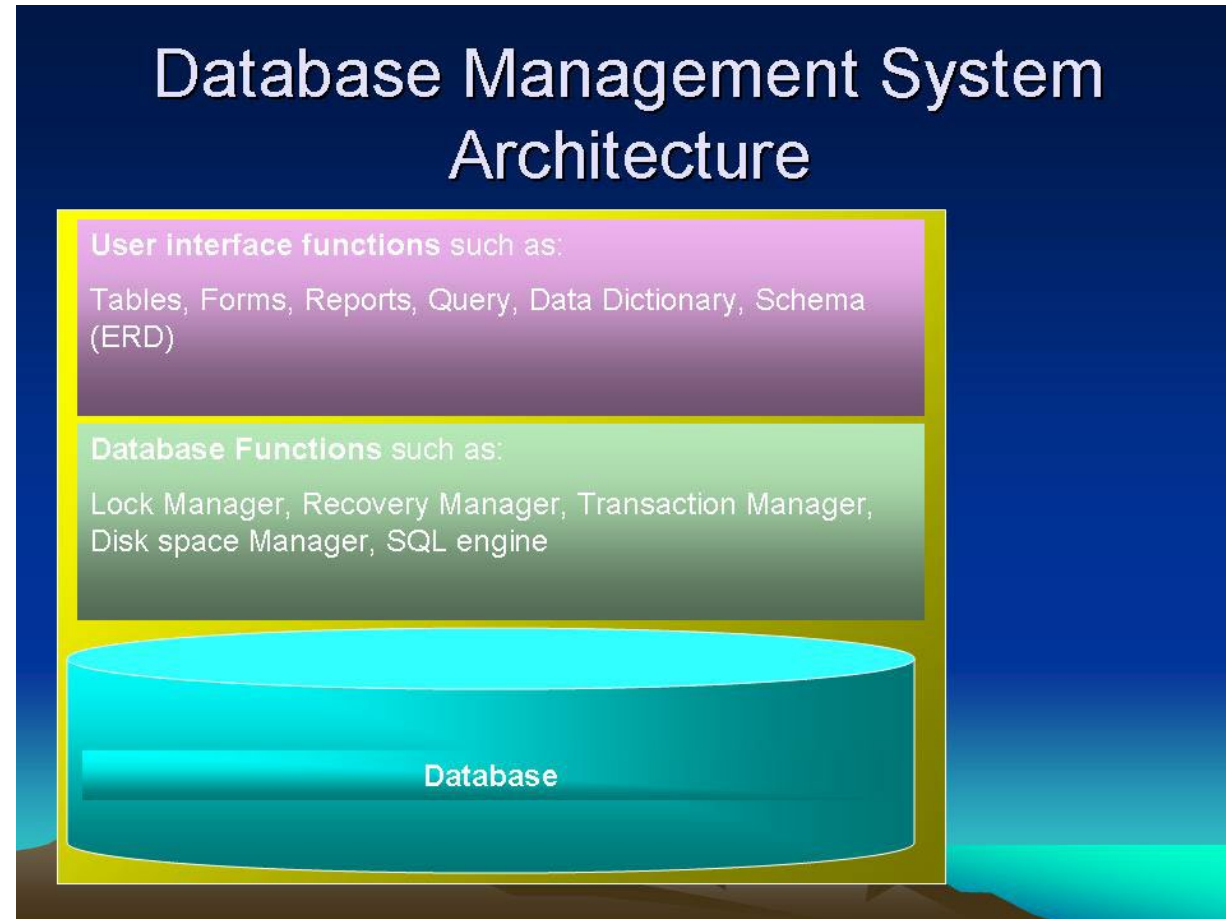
Database Management System Architecture

User interface functions such as:

Tables, Forms, Reports, Query, Data Dictionary, Schema (ERD)

Database Functions such as:

Lock Manager, Recovery Manager, Transaction Manager, Disk space Manager, SQL engine

Database